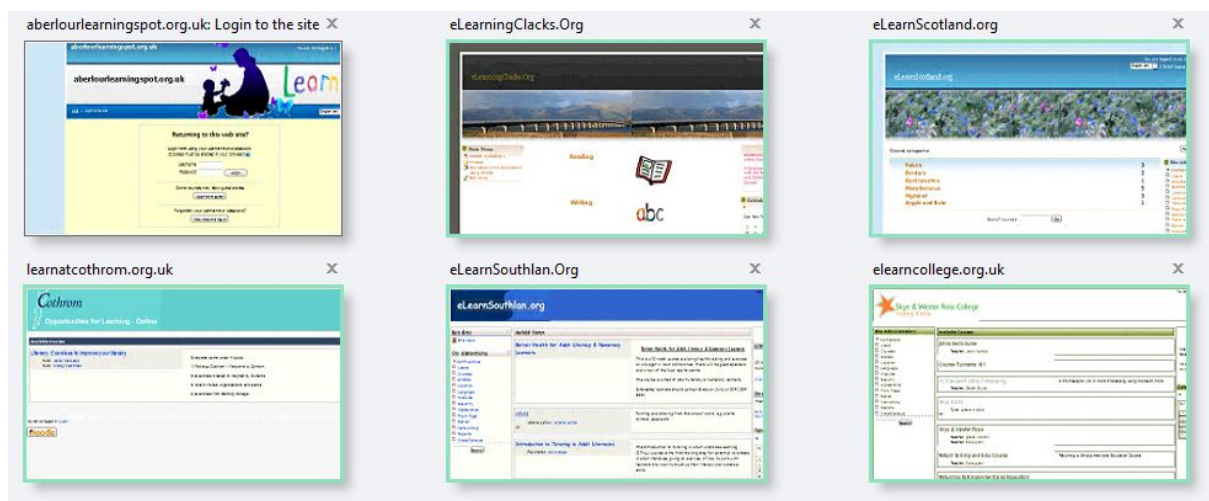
aberlourlearningspot.org.uk: Login to the site ×

aberlourlearningspot.org.uk

Learn

Returning to this web site?

eLearningClacks.Org ×

Reading

Writing

abc

eLearnScotland.org ×

eLearnScotland.org

learnatcothrom.org.uk ×

Cothrom

Opportunities for Learning - Online

moodle

eLearnSouthlan.Org ×

eLearnSouthlan.org

elearncollege.org.uk ×

Skye & Wester Ross College